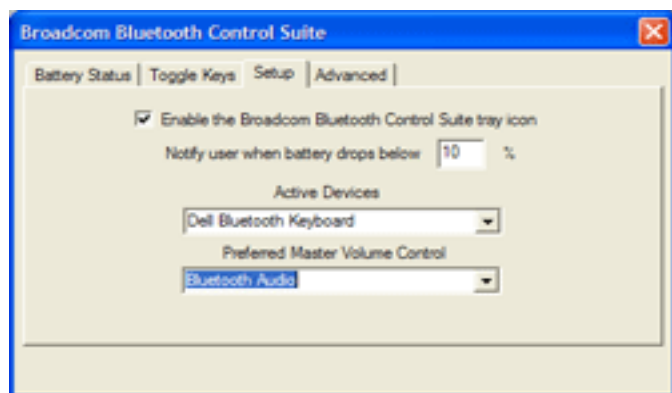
Broadcom Bluetooth Control Suite

Battery Status | Toggle Keys | Setup | Advanced

Enable the Broadcom Bluetooth Control Suite tray icon

Notify user when battery drops below 10 %

Active Devices

Dell Bluetooth Keyboard

Preferred Master Volume Control

Bluetooth Audio